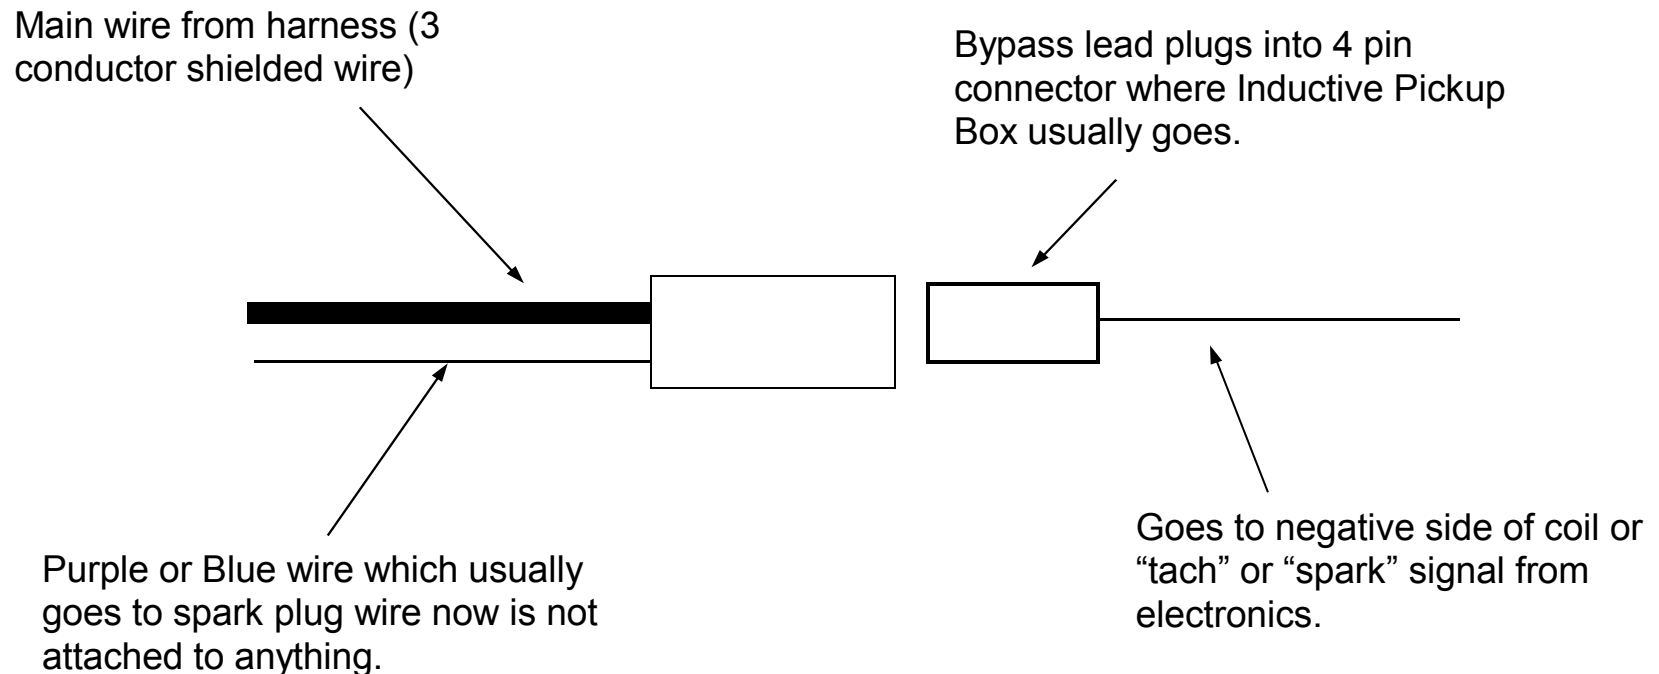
Main wire from harness (3 conductor shielded wire)

Bypass lead plugs into 4 pin connector where Inductive Pickup Box usually goes.

Purple or Blue wire which usually goes to spark plug wire now is not attached to anything.

Goes to negative side of coil or “tach” or “spark” signal from electronics.